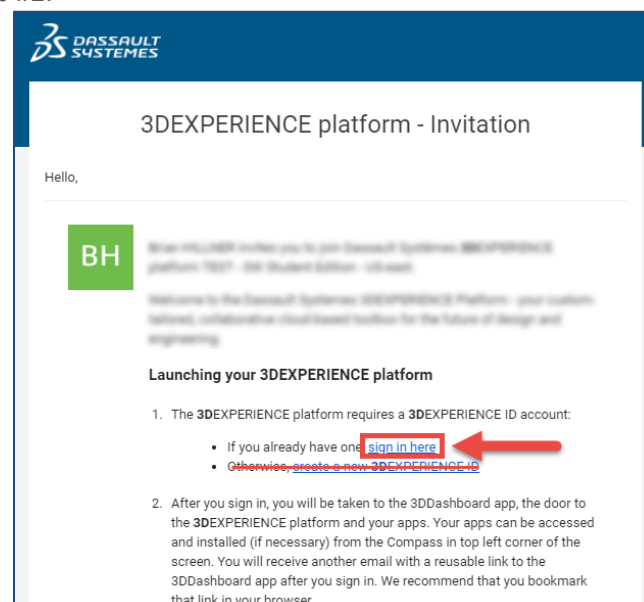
DASSAULT SYSTEMES

3DEXPERIENCE platform - Invitation

Hello,

BH

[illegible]

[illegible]

Launching your 3DEXPERIENCE platform

1. The 3DEXPERIENCE platform requires a 3DEXPERIENCE ID account:

- If you already have one sign in here
- Otherwise, create a new 3DEXPERIENCE ID

2. After you sign in, you will be taken to the 3DDashboard app, the door to the 3DEXPERIENCE platform and your apps. Your apps can be accessed and installed (if necessary) from the Compass in top left corner of the screen. You will receive another email with a reusable link to the 3DDashboard app after you sign in. We recommend that you bookmark that link in your browser.